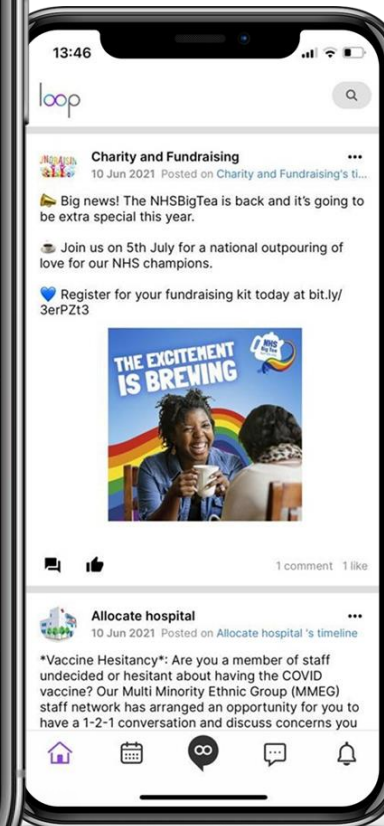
13:46

loop

Charity and Fundraising
10 Jun 2021 Posted on Charity and Fundraising's ti...

📣 Big news! The NHSBigTea is back and it's going to be extra special this year.

☕ Join us on 5th July for a national outpouring of love for our NHS champions.

💙 Register for your fundraising kit today at bit.ly/3erPZt3

THE EXCITEMENT IS BREWING

NHS Big Tea

1 comment 1 like

Allocate hospital
10 Jun 2021 Posted on Allocate hospital 's timeline

*Vaccine Hesitancy*: Are you a member of staff undecided or hesitant about having the COVID vaccine? Our Multi Minority Ethnic Group (MMEG) staff network has arranged an opportunity for you to have a 1-2-1 conversation and discuss concerns you